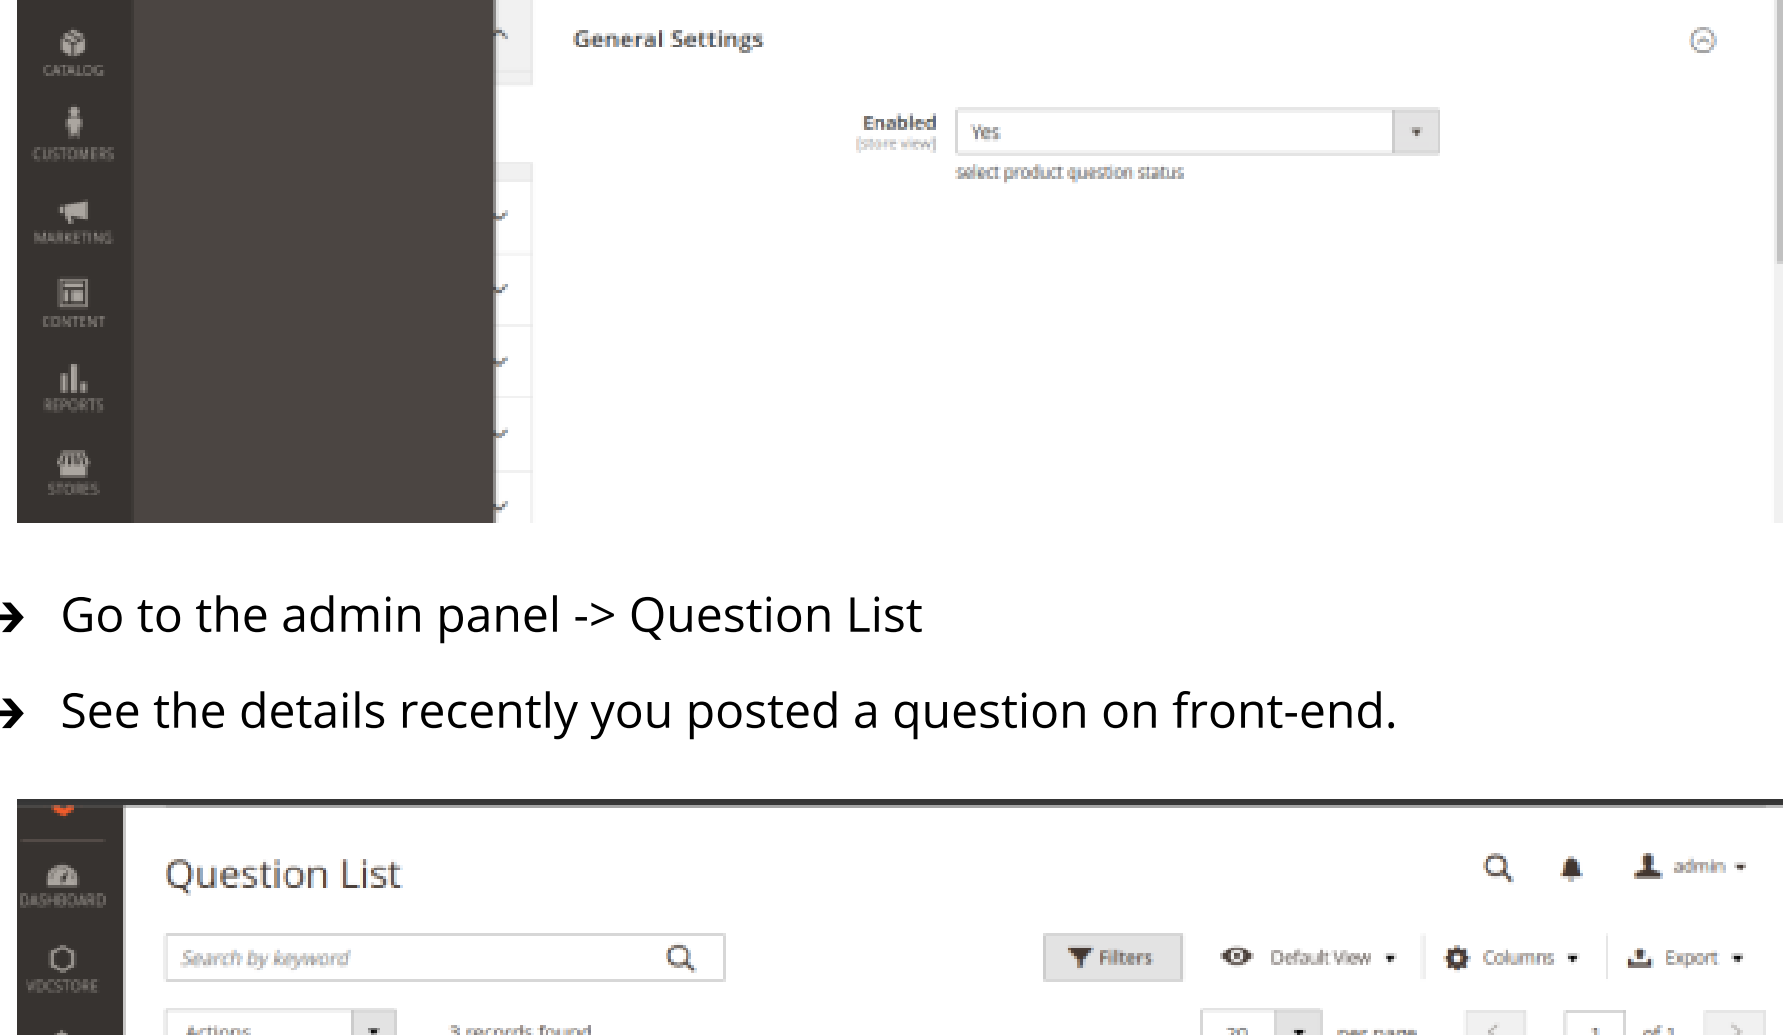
CATALOG
CUSTOMERS
MARKETING
CONTENT
REPORTS
STORES

General Settings

Enabled
[store view]
Yes
select product question status

➔ Go to the admin panel -> Question List

➔ See the details recently you posted a question on front-end.

DASHBOARD
VDCSTORE

Question List

admin

Search by keyword

Filters
Default View
Columns
Export

Actions
3 records found
20
per page
1
of 1